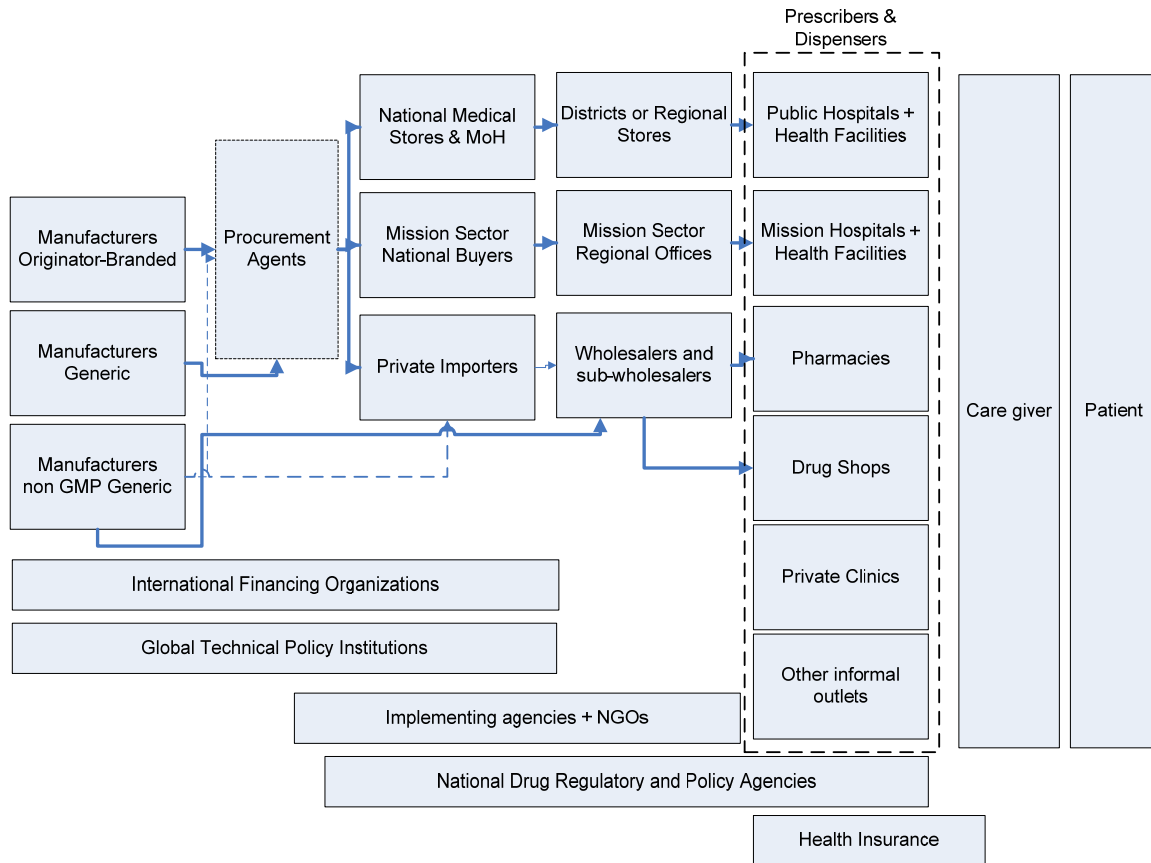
Prescribers & Dispensers

Manufacturers Originator-Branded

Manufacturers Generic

Manufacturers non GMP Generic

Procurement Agents

National Medical Stores & MoH

Mission Sector National Buyers

Private Importers

Districts or Regional Stores

Mission Sector Regional Offices

Wholesalers and sub-wholesalers

Public Hospitals + Health Facilities

Mission Hospitals + Health Facilities

Pharmacies

Drug Shops

Private Clinics

Other informal outlets

Care giver

Patient

International Financing Organizations

Global Technical Policy Institutions

Implementing agencies + NGOs

National Drug Regulatory and Policy Agencies

Health Insurance